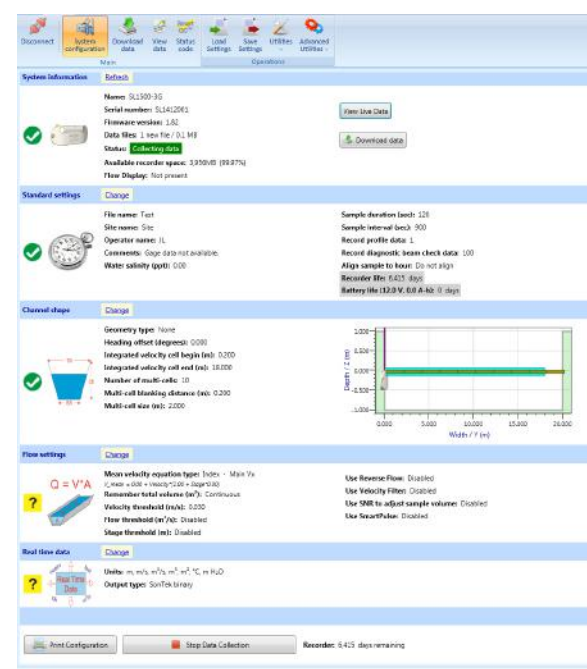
Disconnect | System configuration | Download data | View data | Status code | Load Settings | Save Settings | Utilities | Advanced Utilities
Main | Operations

System information | Refresh

Name: SL1500-3G
Serial number: SL1412061
Firmware version: 1.82
Data files: 1 new file / 0.1 MB
Status: Collecting data
Available recorder space: 3,950MB (99.87%)
Flow Display: Not present

View Live Data
Download data

Standard settings | Change

File name: Test
Site name: Site
Operator name: JL
Comments: Gage data not available.
Water salinity (ppt): 0.00

Sample duration (sec): 120
Sample interval (sec): 900
Record profile data: 1
Record diagnostic beam check data: 100
Align sample to hour: Do not align
Recorder life: 6,415 days
Battery life (12.0 V, 0.0 A-h): 0 days

Channel shape | Change

Geometry type: None
Heading offset (degrees): 0.000
Integrated velocity cell begin (m): 0.200
Integrated velocity cell end (m): 18.000
Number of multi-cells: 10
Multi-cell blanking distance (m): 0.200
Multi-cell size (m): 2.000

Depth / Z (m)
1.000
0.500
0.000
-0.500
-1.000
0.000 5.000 10.000 15.000 20.000
Width / Y (m)

Flow settings | Change

Q = V*A

Mean velocity equation type: Index - Main Vx
V_mean = 0.000 + Velocity*1.000 + Stage*0.000
Remember total volume (m³): Continuous
Velocity threshold (m/s): 0.000
Flow threshold (m³/s): Disabled
Stage threshold (m): Disabled

Use Reverse Flow: Disabled
Use Velocity Filter: Disabled
Use SNR to adjust sample volume: Disabled
Use SmartPulse: Disabled

Real time data | Change

Real Time Data

Units: m, m/s, m³/s, m², m³, °C, m H₂O
Output type: SonTek binary

Print Configuration
Stop Data Collection
Recorder: 6,415 days remaining